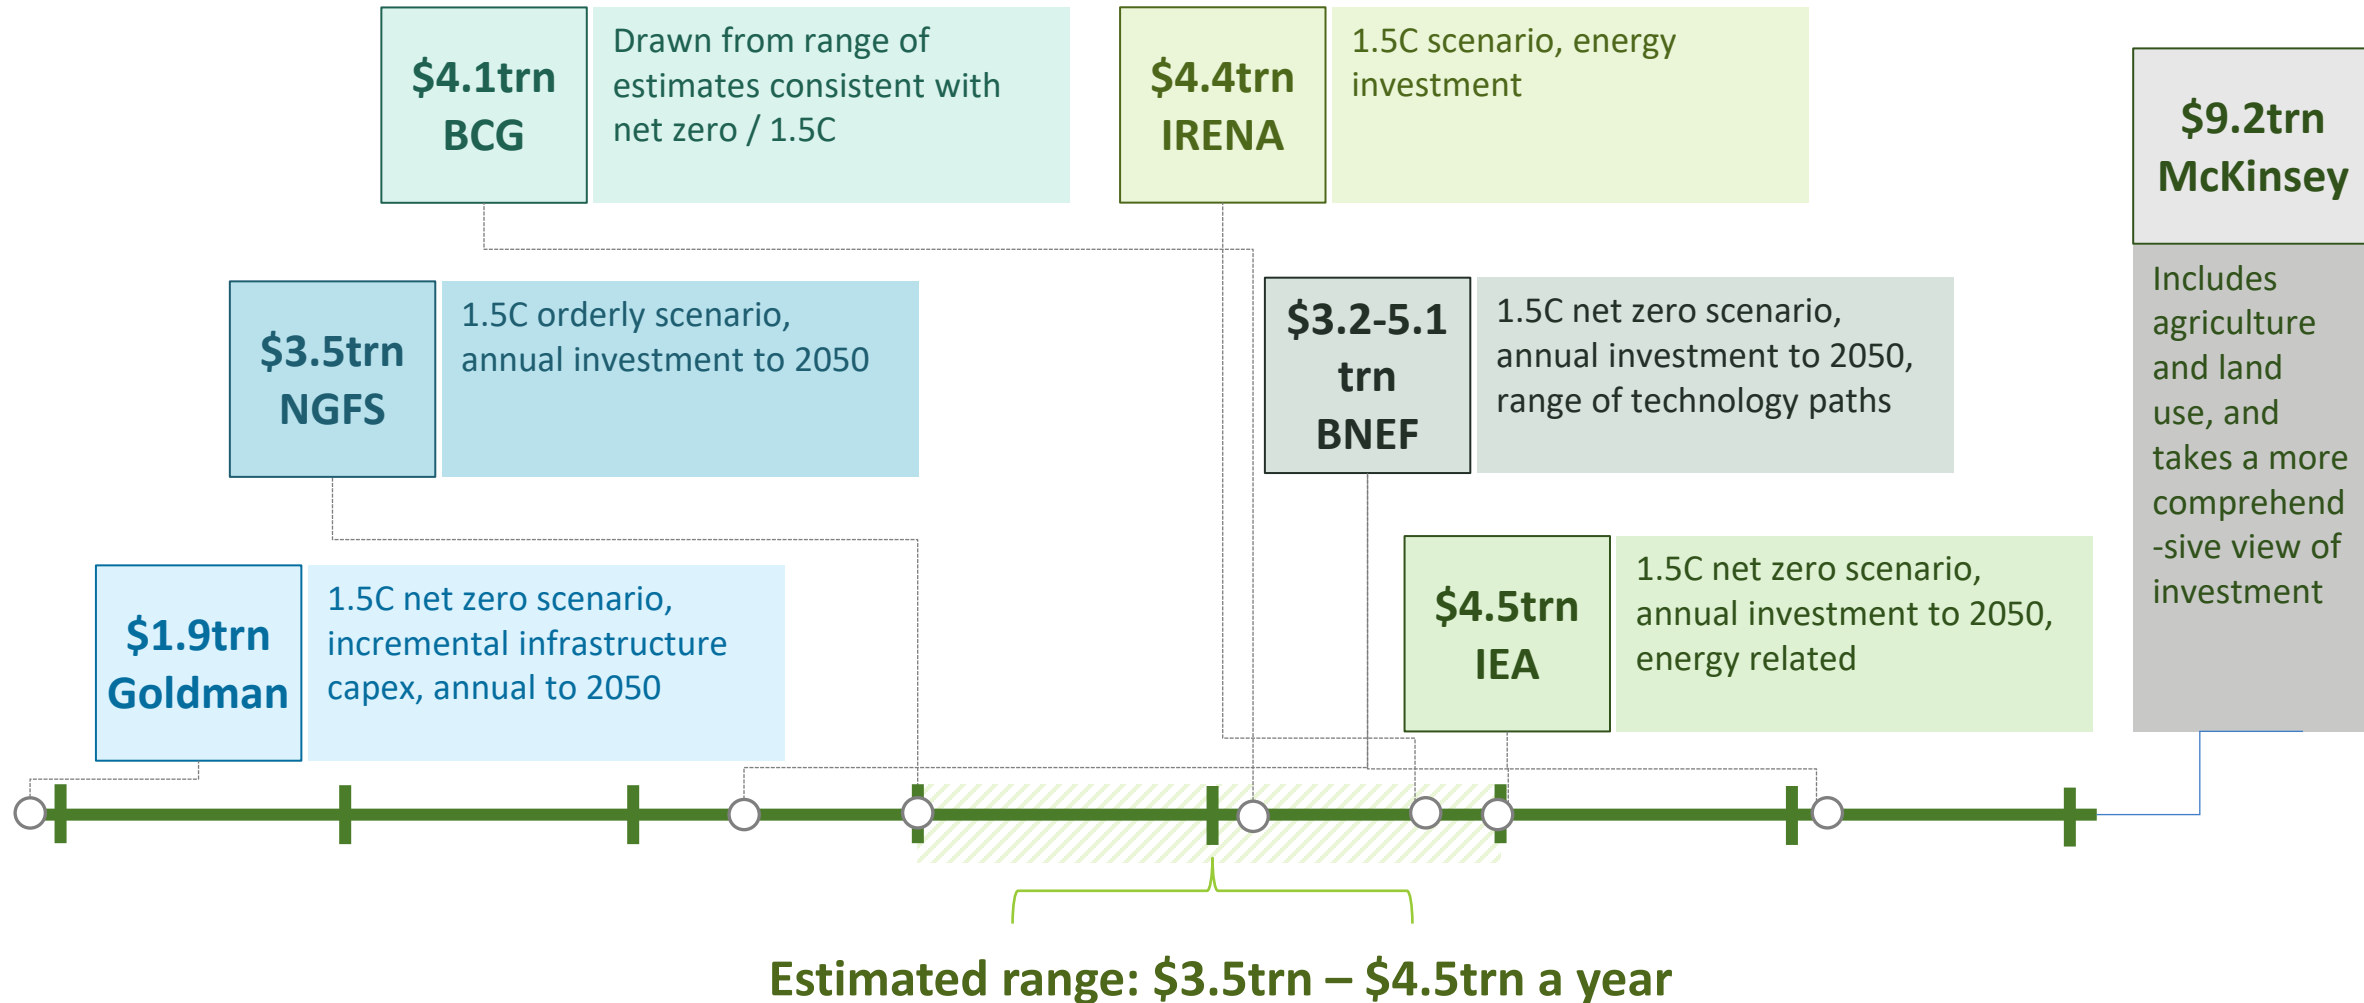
$4.1trn
BCG

Drawn from range of estimates consistent with net zero / 1.5C

$4.4trn
IRENA

1.5C scenario, energy investment

$9.2trn
McKinsey

Includes agriculture and land use, and takes a more comprehensive view of investment

$3.5trn
NGFS

1.5C orderly scenario, annual investment to 2050

$3.2-5.1 trn
BNEF

1.5C net zero scenario, annual investment to 2050, range of technology paths

$1.9trn
Goldman

1.5C net zero scenario, incremental infrastructure capex, annual to 2050

$4.5trn
IEA

1.5C net zero scenario, annual investment to 2050, energy related

Estimated range: $3.5trn – $4.5trn a year